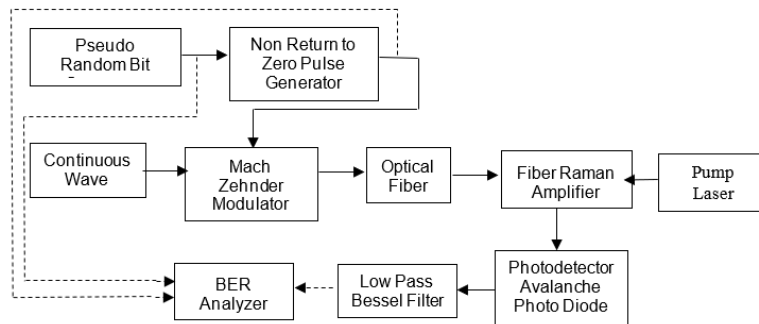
Pseudo Random Bit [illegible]

Non Return to Zero Pulse Generator

Continuous Wave

Mach Zehnder Modulator

Optical Fiber

Fiber Raman Amplifier

Pump Laser

BER Analyzer

Low Pass Bessel Filter

Photodetector Avalanche Photo Diode